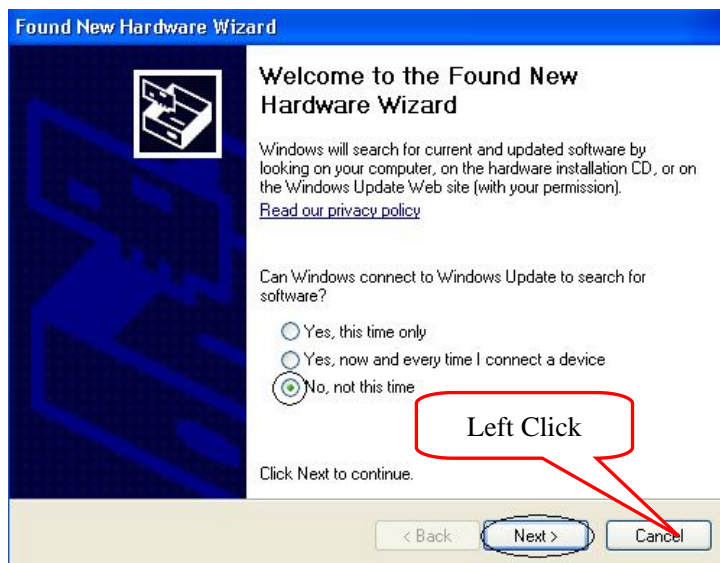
Found New Hardware Wizard

Welcome to the Found New Hardware Wizard

Windows will search for current and updated software by looking on your computer, on the hardware installation CD, or on the Windows Update Web site (with your permission).

Read our privacy policy

Can Windows connect to Windows Update to search for software?

Yes, this time only

Yes, now and every time I connect a device

No, not this time

Left Click

Click Next to continue.

< Back

Next >

Cancel